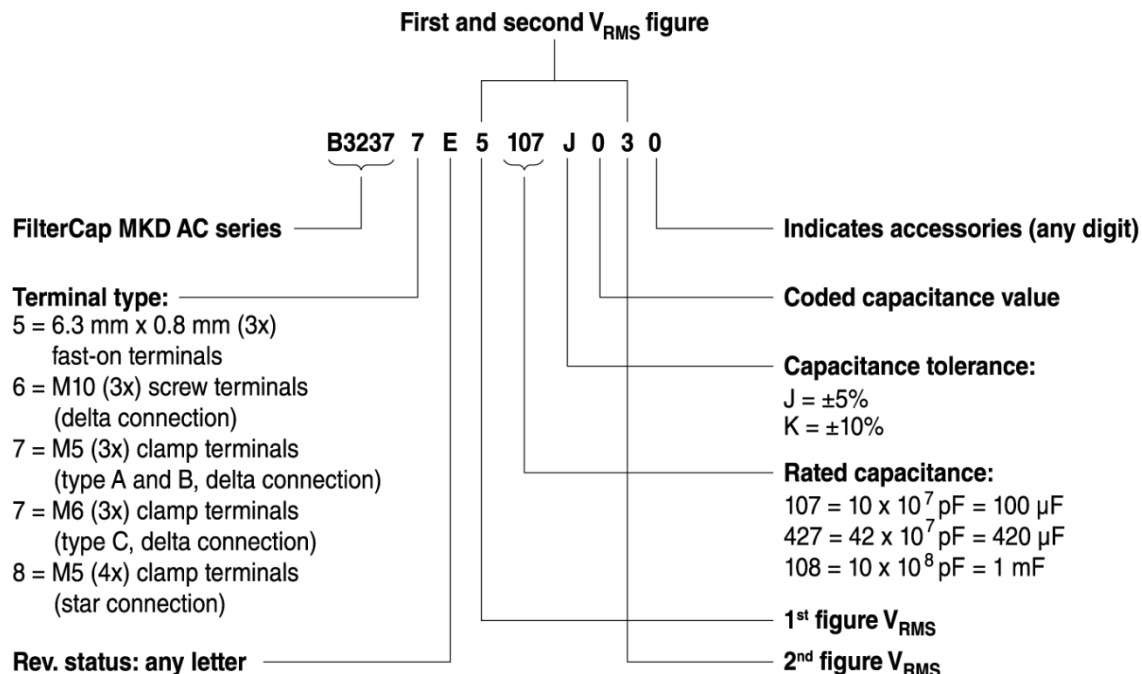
First and second $V_{RMS}$ figure

B3237 7 E 5 107 J 0 3 0

FilterCap MKD AC series

Indicates accessories (any digit)

Terminal type:
5 = 6.3 mm x 0.8 mm (3x) fast-on terminals
6 = M10 (3x) screw terminals (delta connection)
7 = M5 (3x) clamp terminals (type A and B, delta connection)
7 = M6 (3x) clamp terminals (type C, delta connection)
8 = M5 (4x) clamp terminals (star connection)

Coded capacitance value

Capacitance tolerance:
J = ±5%
K = ±10%

Rated capacitance:
107 = 10 x $10^7$ pF = 100 µF
427 = 42 x $10^7$ pF = 420 µF
108 = 10 x $10^8$ pF = 1 mF

$1^{st}$ figure $V_{RMS}$

Rev. status: any letter

$2^{nd}$ figure $V_{RMS}$